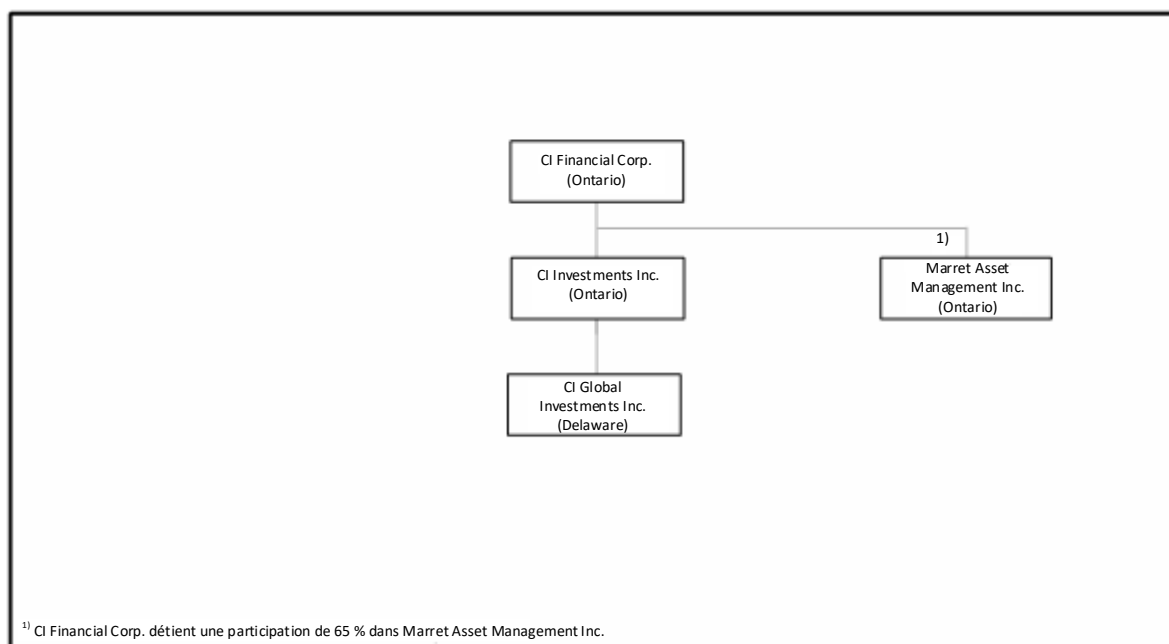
CI Financial Corp. (Ontario)

1)

CI Investments Inc. (Ontario)

Marret Asset Management Inc. (Ontario)

CI Global Investments Inc. (Delaware)

$^{1)}$ CI Financial Corp. détient une participation de 65 % dans Marret Asset Management Inc.